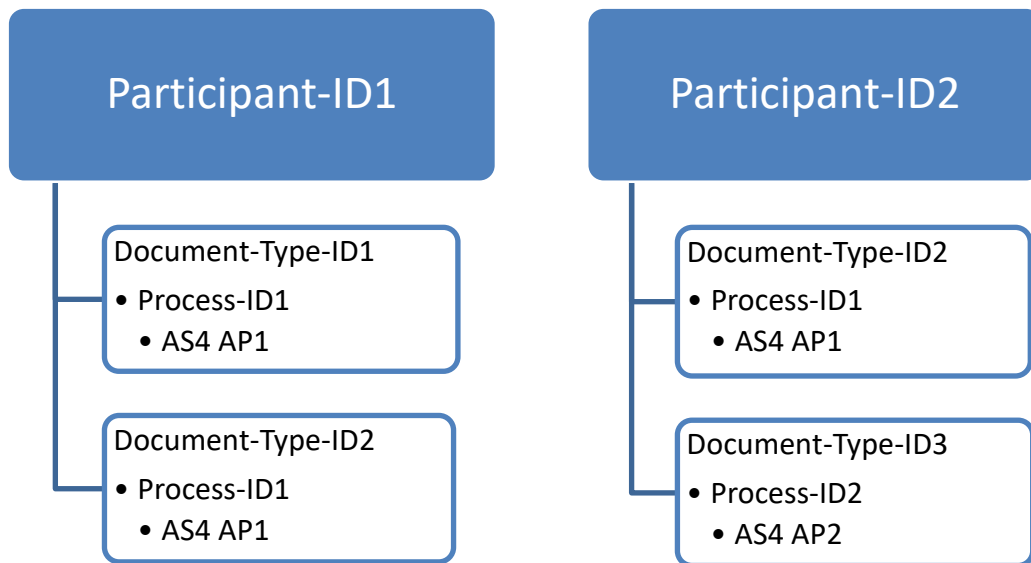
Participant-ID1

Document-Type-ID1
• Process-ID1
  • AS4 AP1

Document-Type-ID2
• Process-ID1
  • AS4 AP1

Participant-ID2

Document-Type-ID2
• Process-ID1
  • AS4 AP1

Document-Type-ID3
• Process-ID2
  • AS4 AP2